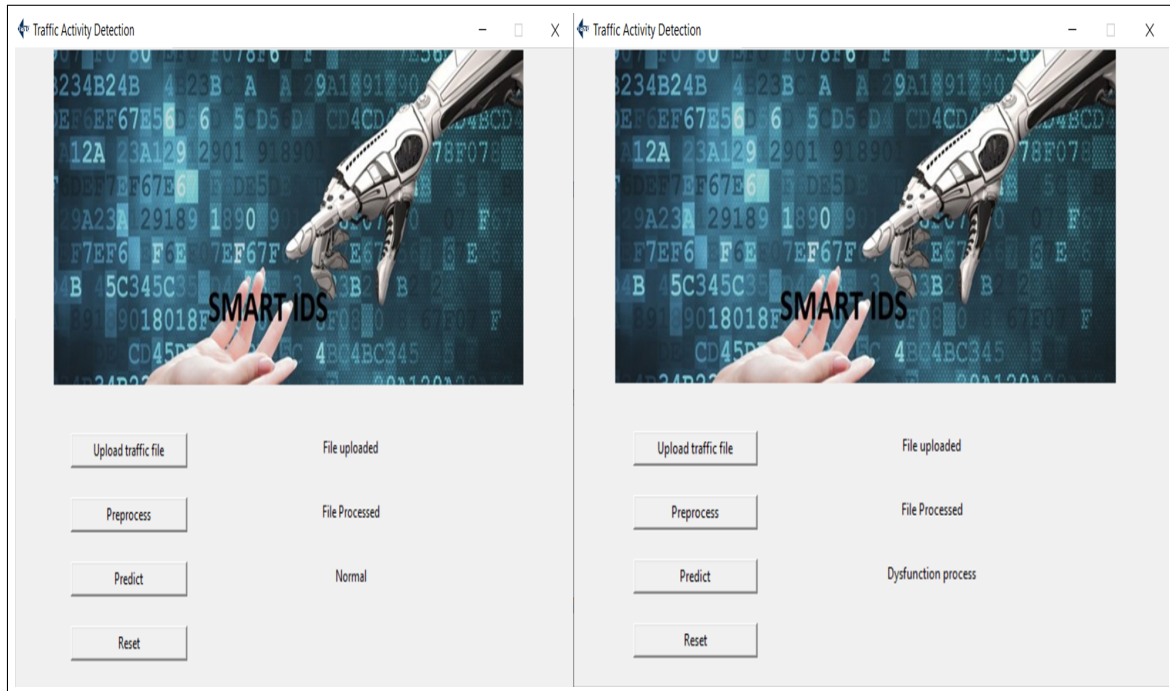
Traffic Activity Detection

SMART IDS

Upload traffic file

File uploaded

Preprocess

File Processed

Predict

Normal

Reset

Traffic Activity Detection

SMART IDS

Upload traffic file

File uploaded

Preprocess

File Processed

Predict

Dysfunction process

Reset